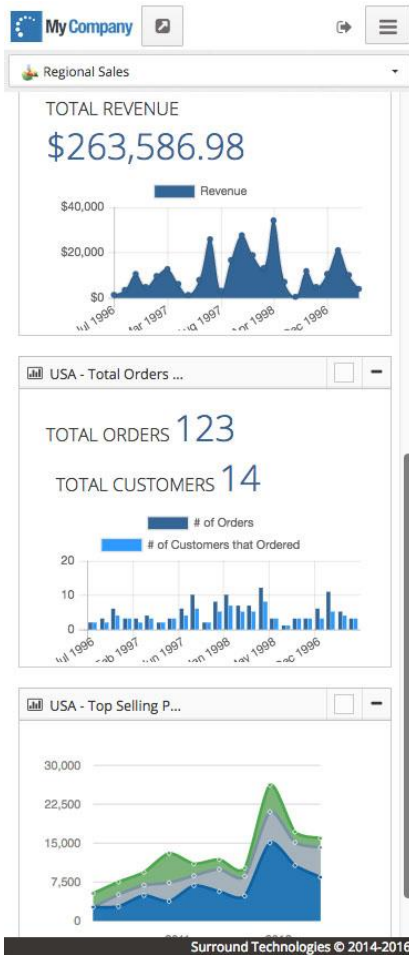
My Company

Regional Sales

TOTAL REVENUE

$263,586.98

Revenue

$40,000

$20,000

$0

Jul 1996 Mar 1997 Aug 1997 Apr 1998 Dec 1996

USA - Total Orders ...

TOTAL ORDERS 123

TOTAL CUSTOMERS 14

# of Orders

# of Customers that Ordered

20

10

0

Jul 1996 Feb 1997 Jun 1997 Jan 1998 May 1998 Dec 1996

USA - Top Selling P...

30,000

22,500

15,000

7,500

0

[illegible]

Surround Technologies © 2014-2016